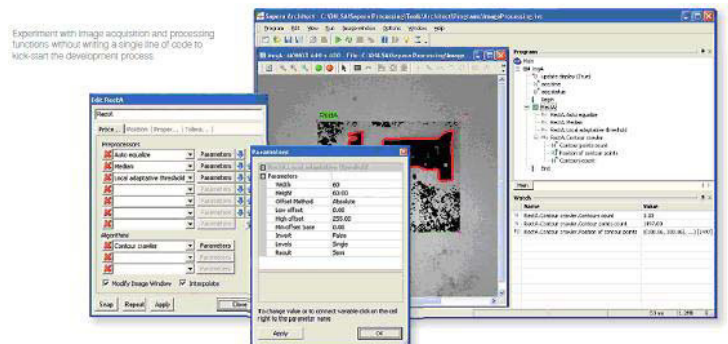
Experiment with image acquisition and processing functions without writing a single line of code to kick-start the development process.

Sapera Architect - C:\DALSA\Sapera\Processing\Tools\Architect\Programs\ImageProcessing.ivs

Program Edit View Tools Image Window Options Window Help

Edit RectA

RectA

Preprocessors

Auto equalize | Parameters

Median | Parameters

Local adaptative threshold | Parameters

Parameters

Parameters

Parameters

Algorithms

Contour crawler | Parameters

Parameters

Parameters

Modify Image Window | Interpolate

Snap | Repeat | Apply | Close

Parameters

| Parameters | |
|---|---|
| Width | 60 |
| Height | 60.00 |
| Offset Method | Absolute |
| Low offset | 0.00 |
| High offset | 255.00 |
| Min offset base | 0.00 |
| Invert | False |
| Levels | Single |
| Result | Item |

To change value or to connect variable click on the cell right to the parameter name

Apply | OK

RectA

Program

Main

Image

Update display (True)

acquisition

Begin

RectA

RectA Auto equalize

RectA Median

RectA Local adaptative threshold

RectA Contour crawler

Contour points count

Position of contour points

Contours count

End

Main

Watch

| Name | Value |
|---|---|
| RectA.Contour crawler.Contours count | 1.00 |
| RectA.Contour crawler.Contour points count | 1857.00 |
| RectA.Contour crawler.Position of contour points | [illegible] |